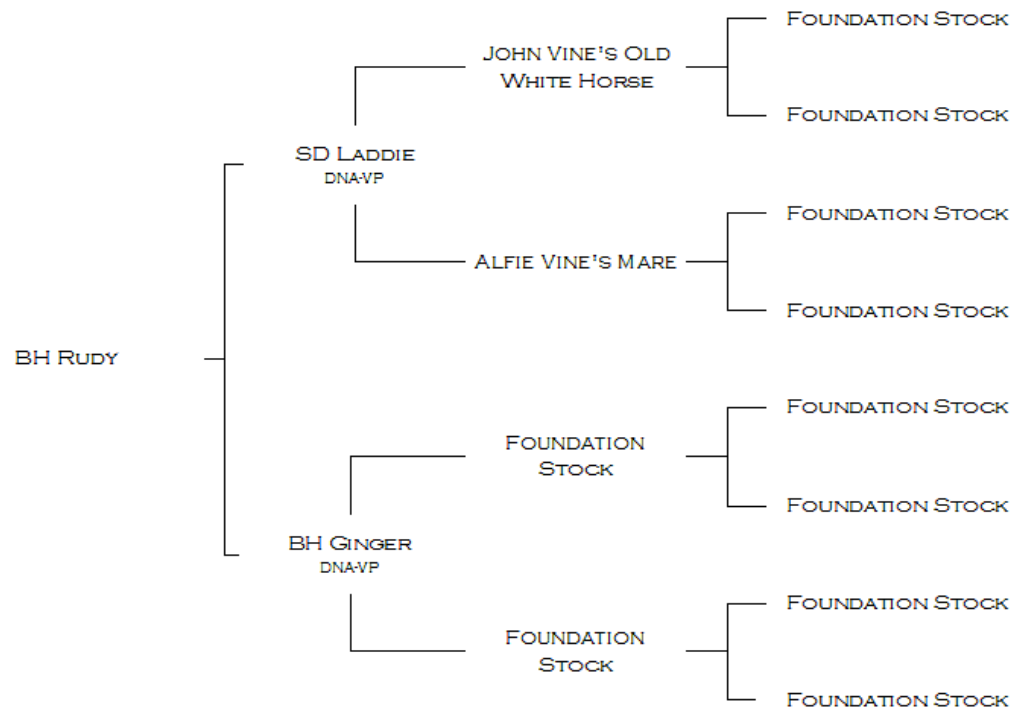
BH Rudy

SD Laddie
DNA-VP

John Vine's Old White Horse

Foundation Stock

Foundation Stock

Alfie Vine's Mare

Foundation Stock

Foundation Stock

BH Ginger
DNA-VP

Foundation Stock

Foundation Stock

Foundation Stock

Foundation Stock

Foundation Stock

Foundation Stock